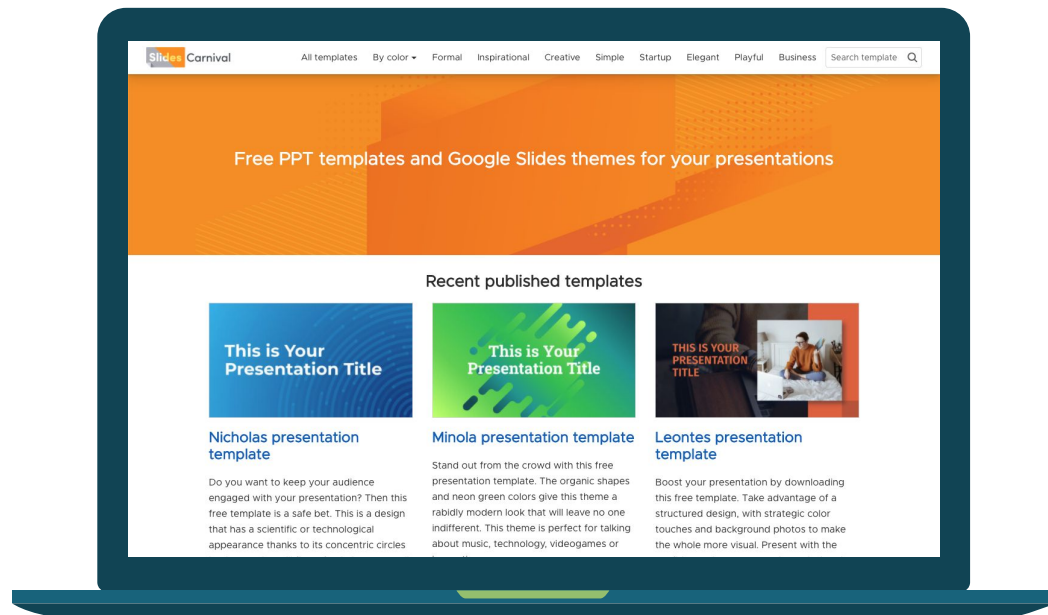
Slides Carnival

All templates By color Formal Inspirational Creative Simple Startup Elegant Playful Business Search template

Free PPT templates and Google Slides themes for your presentations

Recent published templates

This is Your Presentation Title

Nicholas presentation template

Do you want to keep your audience engaged with your presentation? Then this free template is a safe bet. This is a design that has a scientific or technological appearance thanks to its concentric circles

This is Your Presentation Title

Minola presentation template

Stand out from the crowd with this free presentation template. The organic shapes and neon green colors give this theme a rabidly modern look that will leave no one indifferent. This theme is perfect for talking about music, technology, videogames or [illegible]

THIS IS YOUR PRESENTATION TITLE

Leontes presentation template

Boost your presentation by downloading this free template. Take advantage of a structured design, with strategic color touches and background photos to make the whole more visual. Present with the